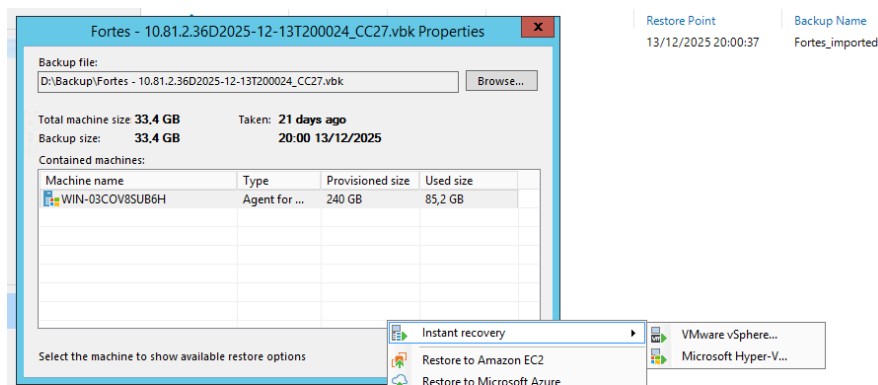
Fortes - 10.81.2.36D2025-12-13T200024_CC27.vbk Properties

Backup file:
D:\Backup\Fortes - 10.81.2.36D2025-12-13T200024_CC27.vbk
Browse...

Total machine size 33,4 GB
Backup size: 33,4 GB
Taken: 21 days ago
20:00 13/12/2025

Contained machines:

| Machine name | Type | Provisioned size | Used size |
|---|---|---|---|
| WIN-03COV8SUB6H | Agent for ... | 240 GB | 85,2 GB |

Select the machine to show available restore options

| Restore Point | Backup Name |
|---|---|
| 13/12/2025 20:00:37 | Fortes_imported |

Instant recovery
Restore to Amazon EC2
Restore to Microsoft Azure

VMware vSphere...
Microsoft Hyper-V...